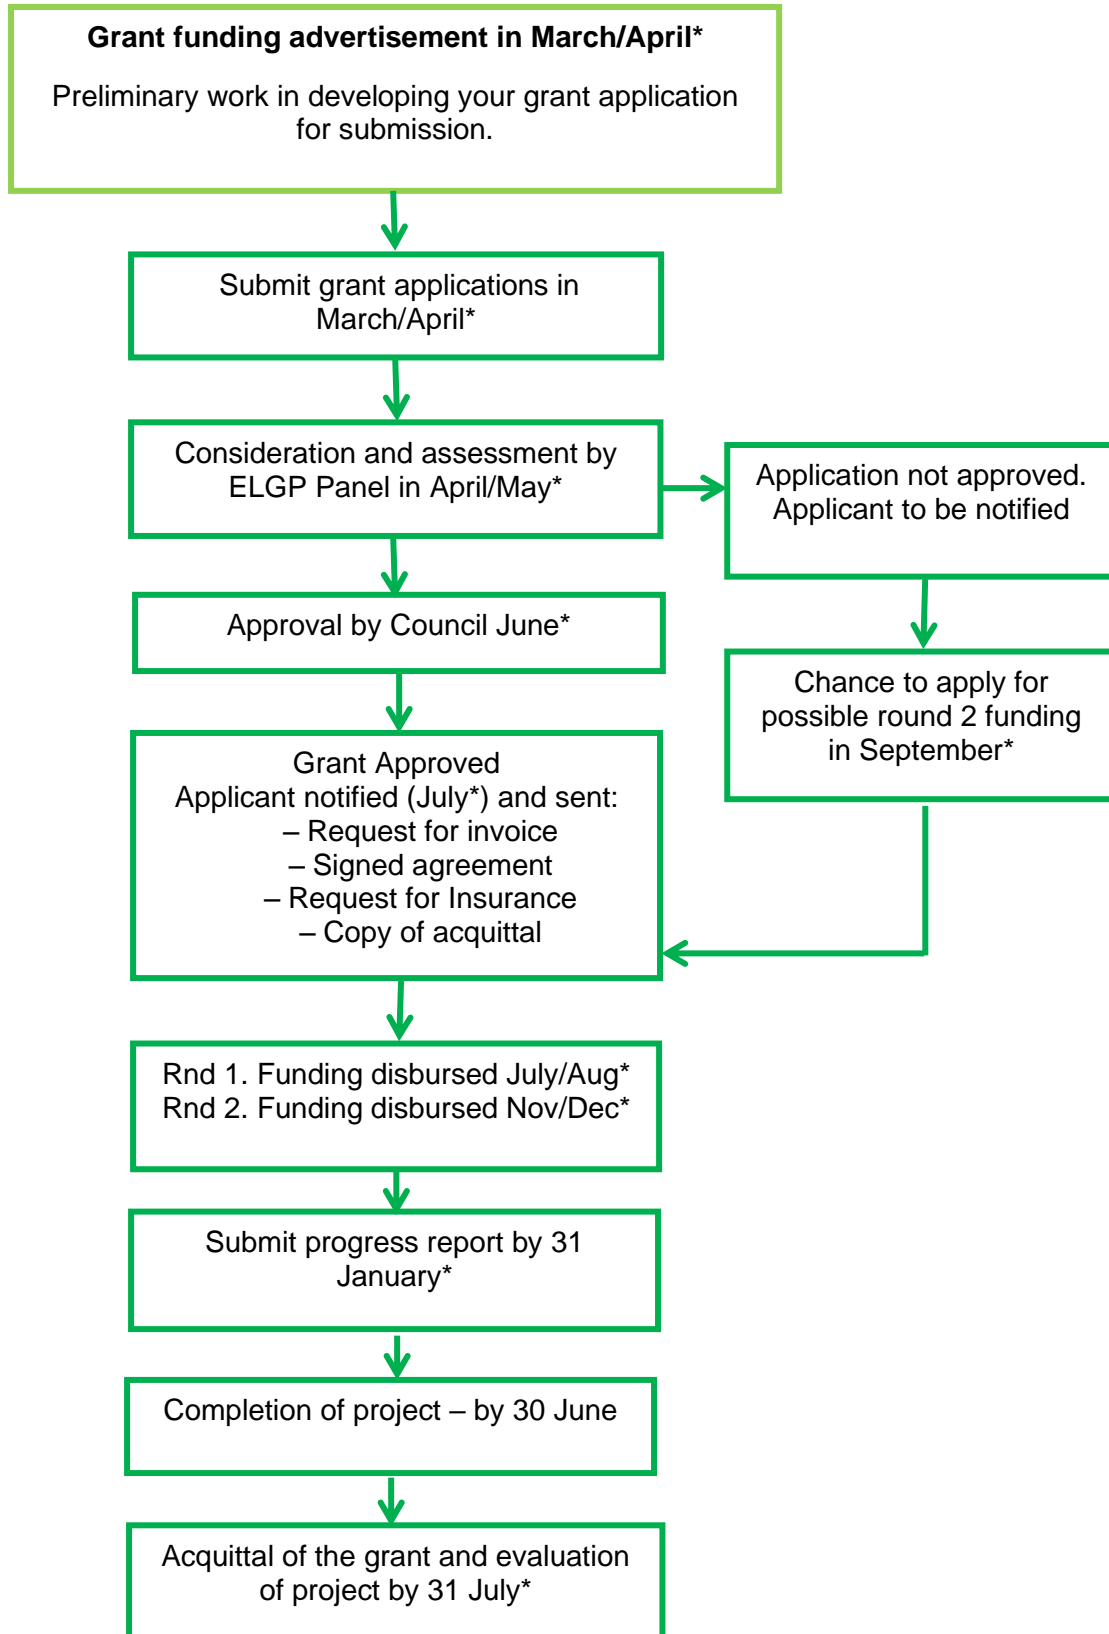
**Grant funding advertisement in March/April***

Preliminary work in developing your grant application for submission.

Submit grant applications in March/April*

Consideration and assessment by ELGP Panel in April/May*

Application not approved. Applicant to be notified

Chance to apply for possible round 2 funding in September*

Approval by Council June*

Grant Approved
Applicant notified (July*) and sent:
– Request for invoice
– Signed agreement
– Request for Insurance
– Copy of acquittal

Rnd 1. Funding disbursed July/Aug*
Rnd 2. Funding disbursed Nov/Dec*

Submit progress report by 31 January*

Completion of project – by 30 June

Acquittal of the grant and evaluation of project by 31 July*